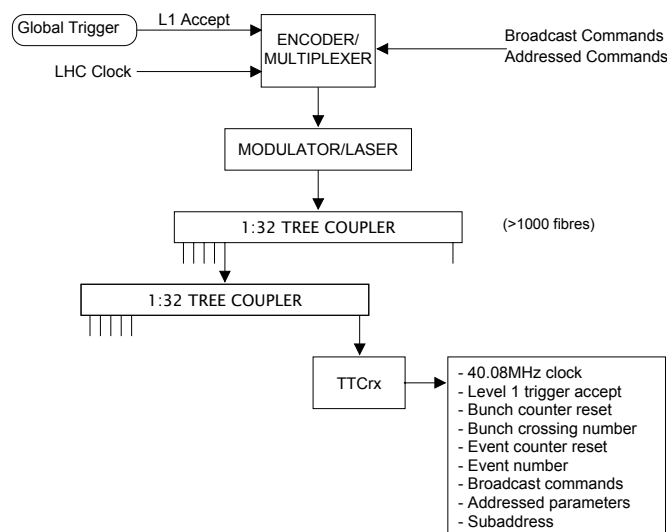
Global Trigger

L1 Accept

ENCODER/ MULTIPLEXER

Broadcast Commands
Addressed Commands

LHC Clock

MODULATOR/LASER

1:32 TREE COUPLER

(>1000 fibres)

1:32 TREE COUPLER

TTCrx

- 40.08MHz clock
- Level 1 trigger accept
- Bunch counter reset
- Bunch crossing number
- Event counter reset
- Event number
- Broadcast commands
- Addressed parameters
- Subaddress